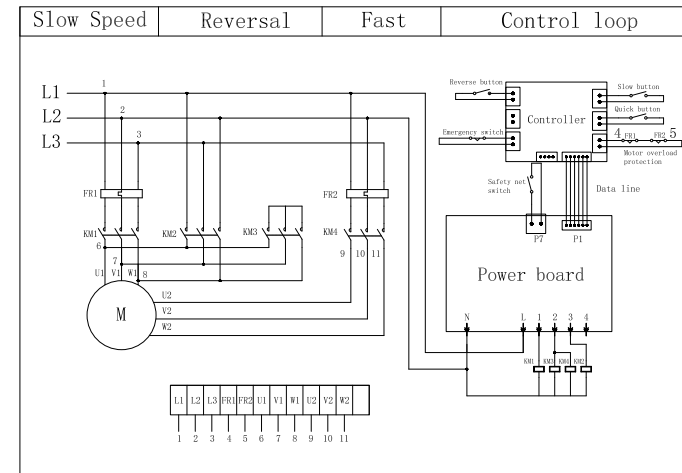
Slow Speed | Reversal | Fast | Control loop

L1
L2
L3
1
2
3
FR1
KM1
6
7
U1 V1 W1 8
M
KM2
KM3
FR2
KM4
9 10 11
U2
V2
W2

Reverse button
Emergency switch
Controller
Slow button
Quick button
4 FR1 FR2 5
Motor overload protection
Safety net switch
Data line
P7
P1
Power board
N L 1 2 3 4
KM1 KM3 KM4 KM2

| L1 | L2 | L3 | FR1 | FR2 | U1 | V1 | W1 | U2 | V2 | W2 |
|---|---|---|---|---|---|---|---|---|---|---|
| 1 | 2 | 3 | 4 | 5 | 6 | 7 | 8 | 9 | 10 | 11 |